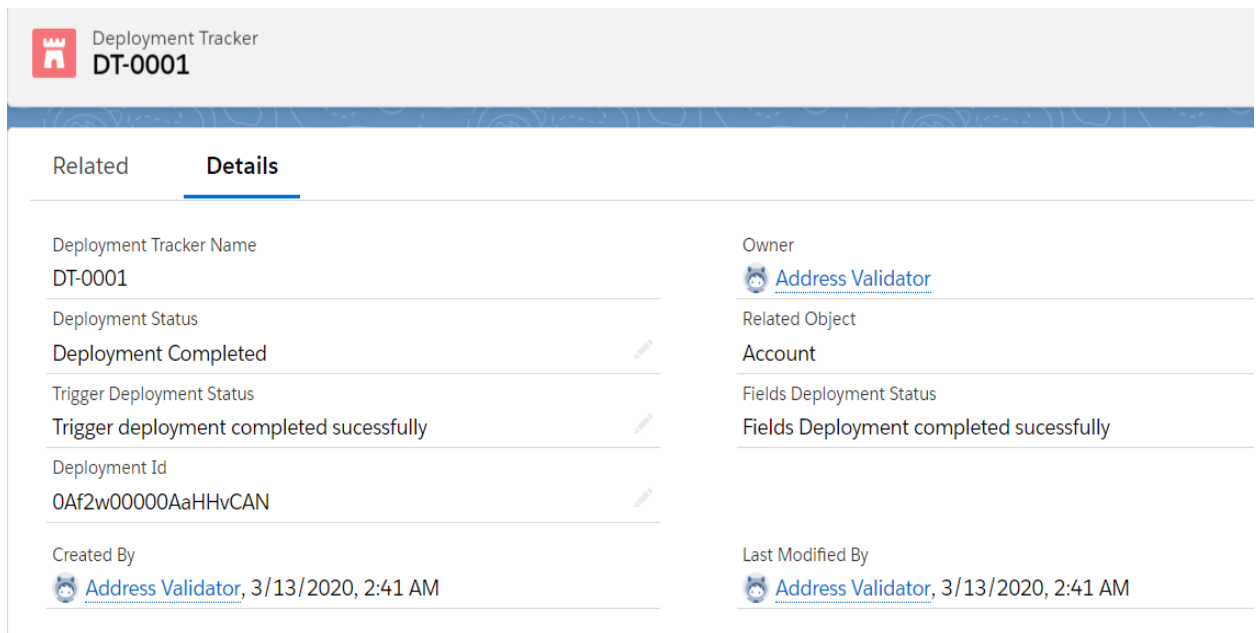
Deployment Tracker
DT-0001

Related Details

Deployment Tracker Name
DT-0001

Owner
Address Validator

Deployment Status
Deployment Completed

Related Object
Account

Trigger Deployment Status
Trigger deployment completed sucessfully

Fields Deployment Status
Fields Deployment completed sucessfully

Deployment Id
0Af2w00000AaHHvCAN

Created By
Address Validator, 3/13/2020, 2:41 AM

Last Modified By
Address Validator, 3/13/2020, 2:41 AM